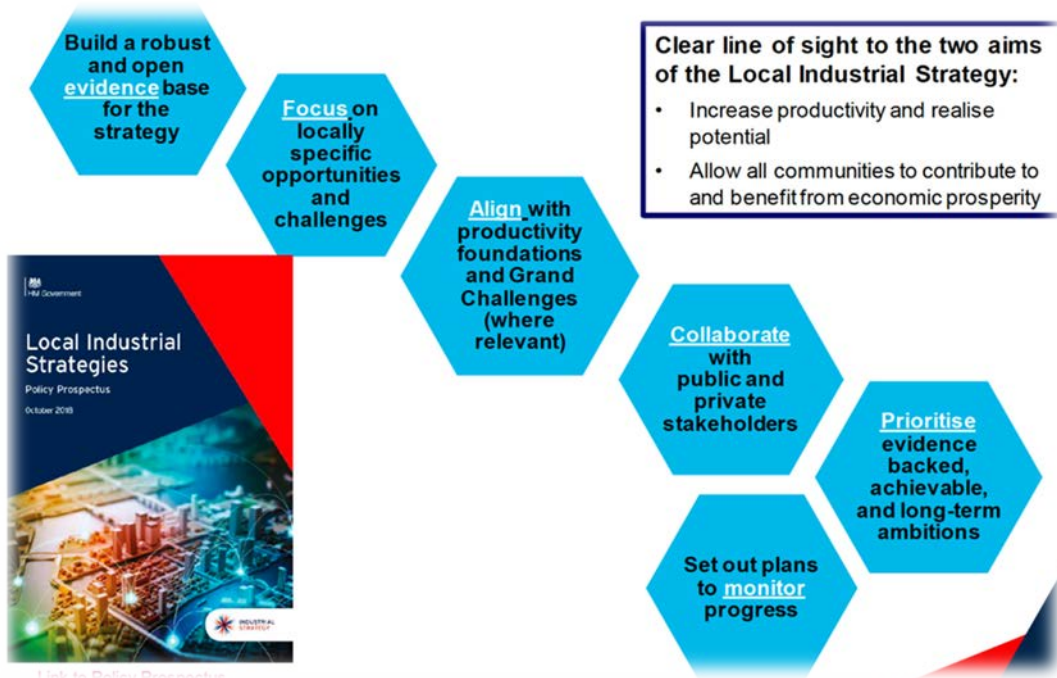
Build a robust and open evidence base for the strategy

Focus on locally specific opportunities and challenges

Align with productivity foundations and Grand Challenges (where relevant)

Collaborate with public and private stakeholders

Prioritise evidence backed, achievable, and long-term ambitions

Set out plans to monitor progress

Clear line of sight to the two aims of the Local Industrial Strategy:

- Increase productivity and realise potential
- Allow all communities to contribute to and benefit from economic prosperity

HM Government

Local Industrial Strategies

Policy Prospectus

October 2018

INDUSTRIAL STRATEGY

Link to Policy Prospectus